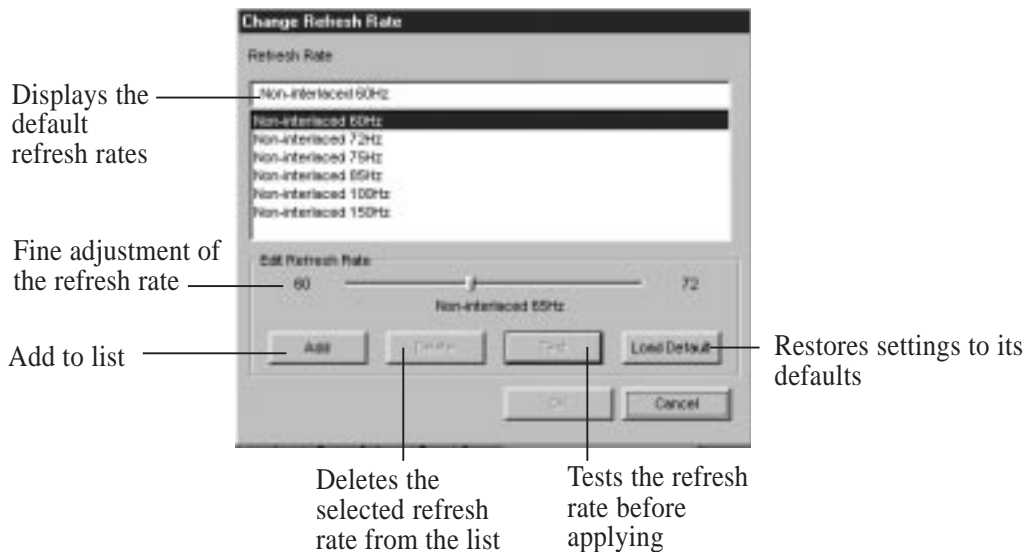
Change Refresh Rate

Refresh Rate

Displays the default refresh rates

Non-interlaced 60Hz

Non-interlaced 60Hz
Non-interlaced 72Hz
Non-interlaced 75Hz
Non-interlaced 85Hz
Non-interlaced 100Hz
Non-interlaced 150Hz

Fine adjustment of the refresh rate

Edit Refresh Rate

60

72

Non-interlaced 65Hz

Add to list

Add

Delete

Test

Load Default

Restores settings to its defaults

OK

Cancel

Deletes the selected refresh rate from the list

Tests the refresh rate before applying